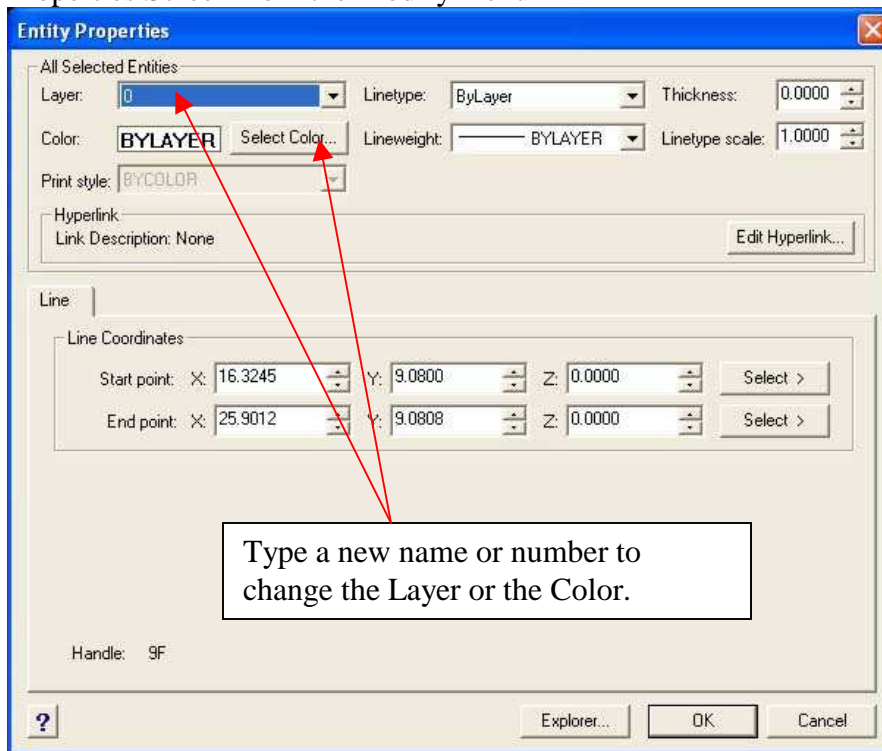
Entity Properties

All Selected Entities

Layer: 0

Linetype: ByLayer

Thickness: 0.0000

Color: BYLAYER

Select Color...

Lineweight: BYLAYER

Linetype scale: 1.0000

Print style: BYCOLOR

Hyperlink

Link Description: None

Edit Hyperlink...

Line

Line Coordinates

Start point: X: 16.3245 Y: 9.0800 Z: 0.0000 Select >

End point: X: 25.9012 Y: 9.0808 Z: 0.0000 Select >

Type a new name or number to change the Layer or the Color.

Handle: 9F

?

Explorer...

OK

Cancel